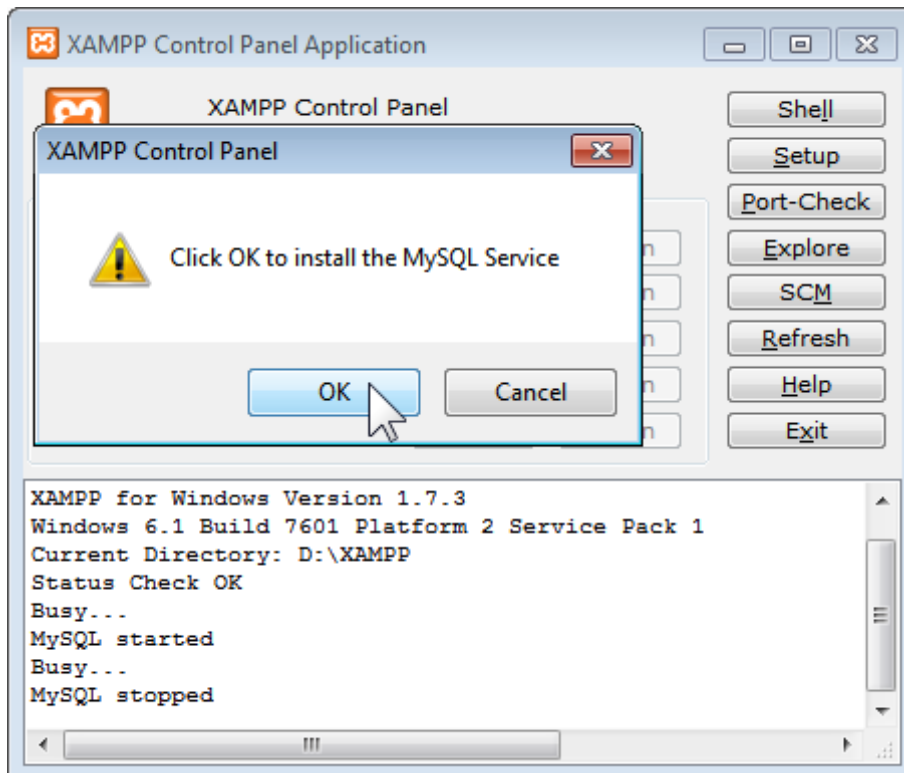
XAMPP Control Panel Application

XAMPP Control Panel

XAMPP Control Panel

Click OK to install the MySQL Service

OK

Cancel

Shell
Setup
Port-Check
Explore
SCM
Refresh
Help
Exit

XAMPP for Windows Version 1.7.3
Windows 6.1 Build 7601 Platform 2 Service Pack 1
Current Directory: D:\XAMPP
Status Check OK
Busy...
MySQL started
Busy...
MySQL stopped